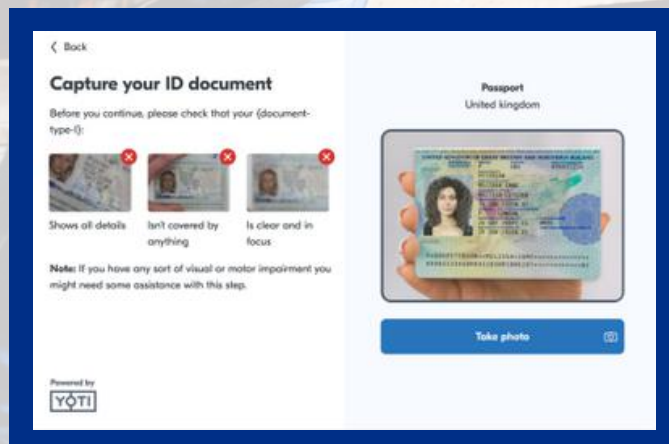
‹ Back

Capture your ID document

Before you continue, please check that your {document-type-l}:

Shows all details

Isn't covered by anything

Is clear and in focus

Note: If you have any sort of visual or motor impairment you might need some assistance with this step.

Powered by
YOTI

Passport
United kingdom

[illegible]

Take photo